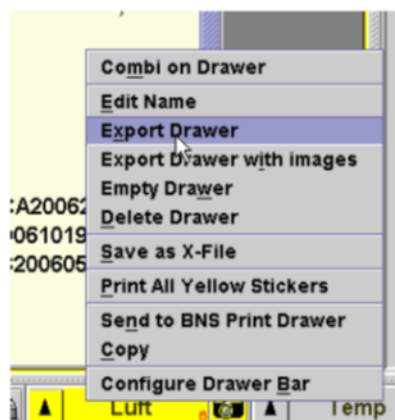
Combi on Drawer
Edit Name
Export Drawer
Export Drawer with images
Empty Drawer
Delete Drawer
Save as X-File
Print All Yellow Stickers
Send to BNS Print Drawer
Copy
Configure Drawer Bar

:A20062
061019
:200605

Luft
6
Temp